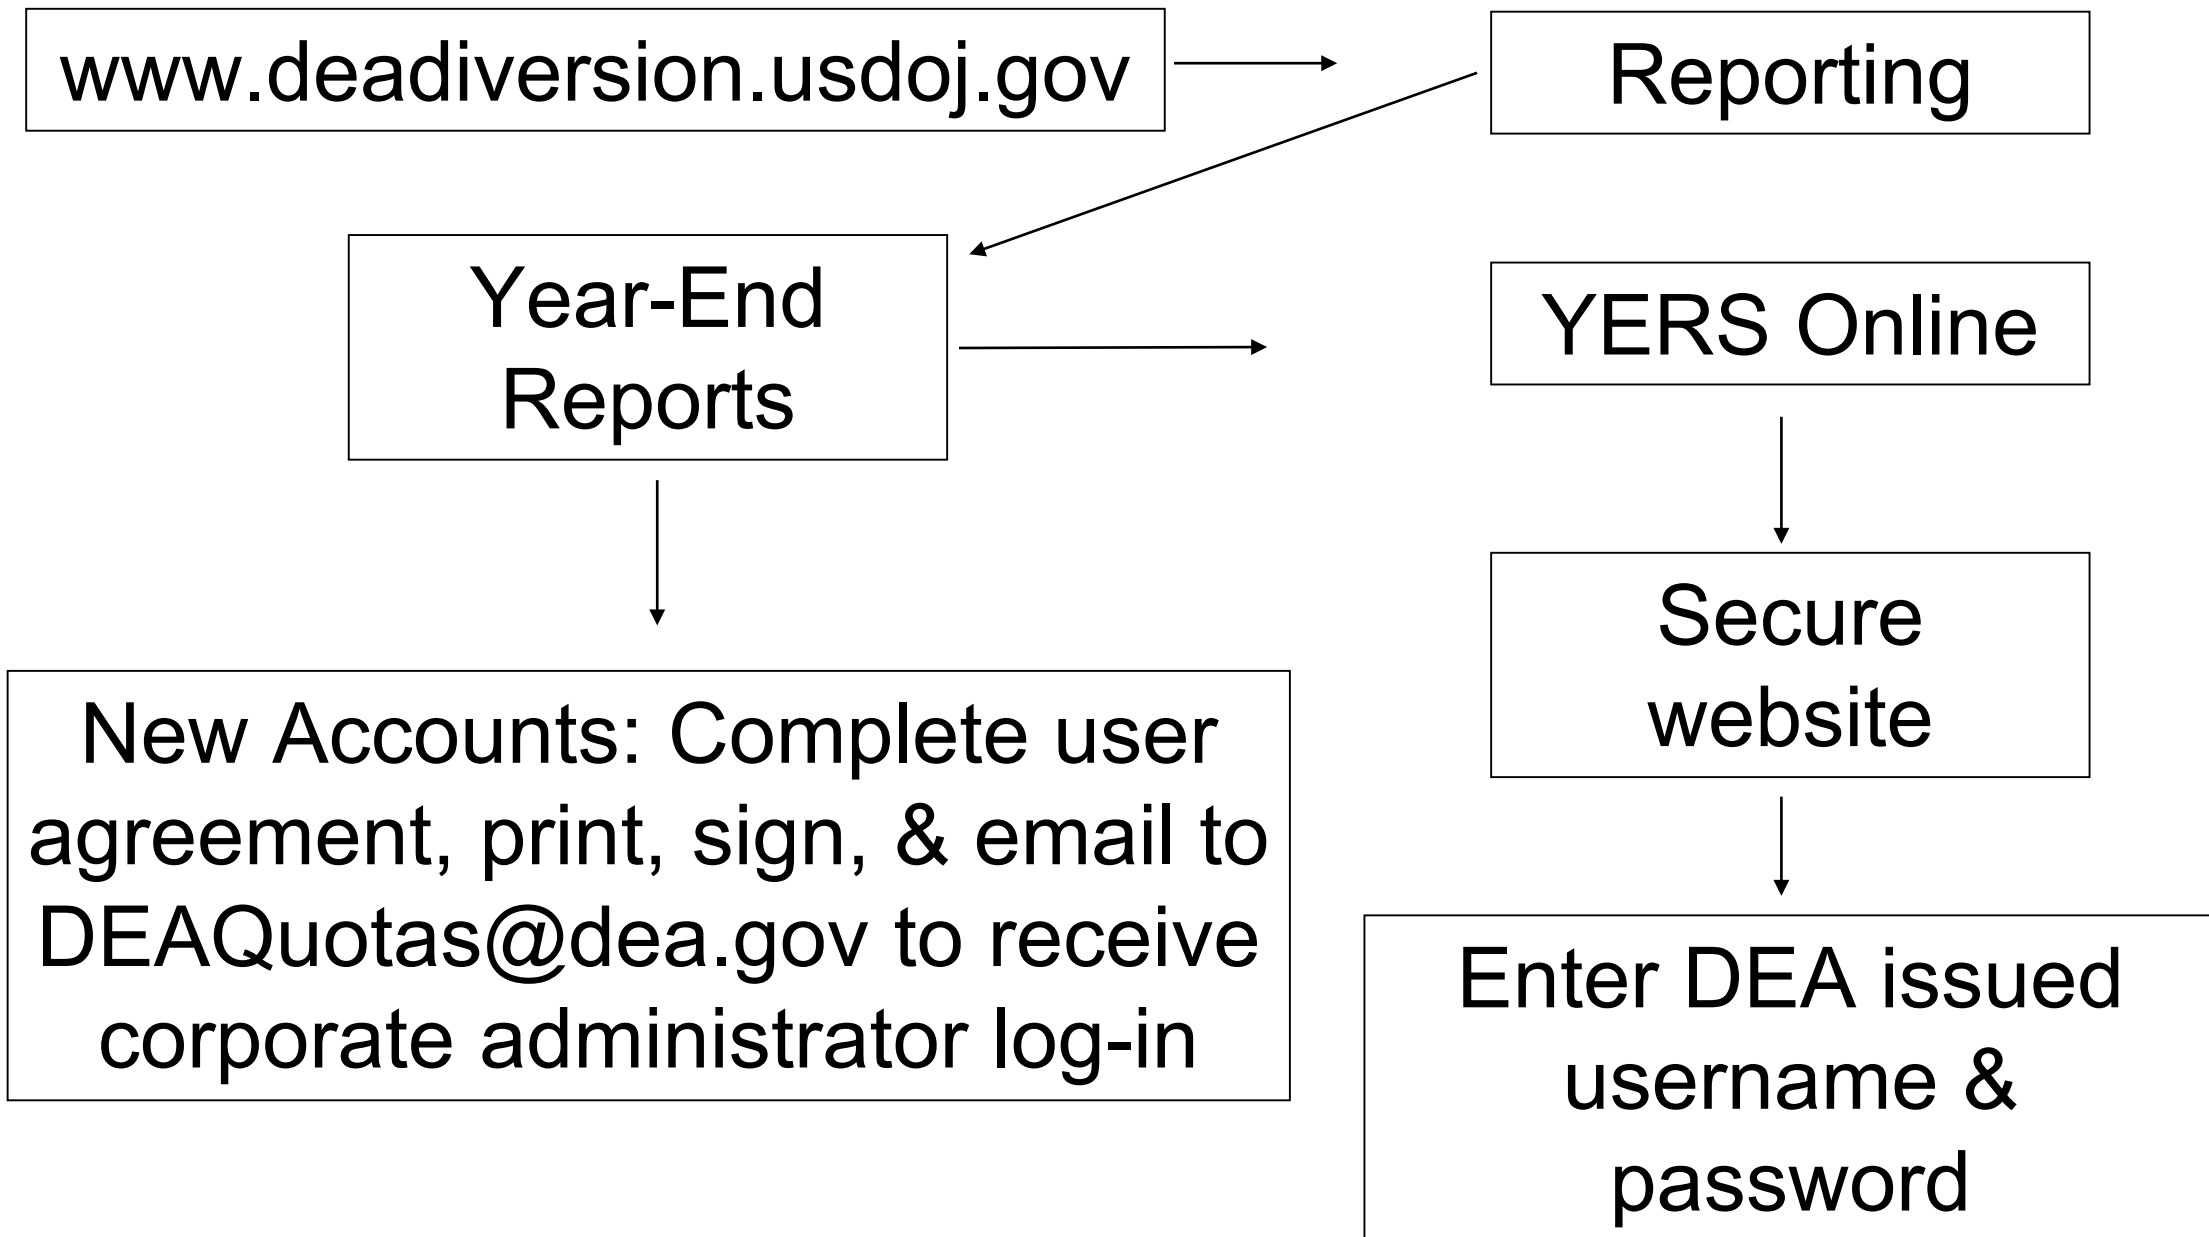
www.deadiversion.usdoj.gov

Reporting

Year-End Reports

YERS Online

Secure website

New Accounts: Complete user agreement, print, sign, & email to DEAQuotas@dea.gov to receive corporate administrator log-in

Enter DEA issued username & password